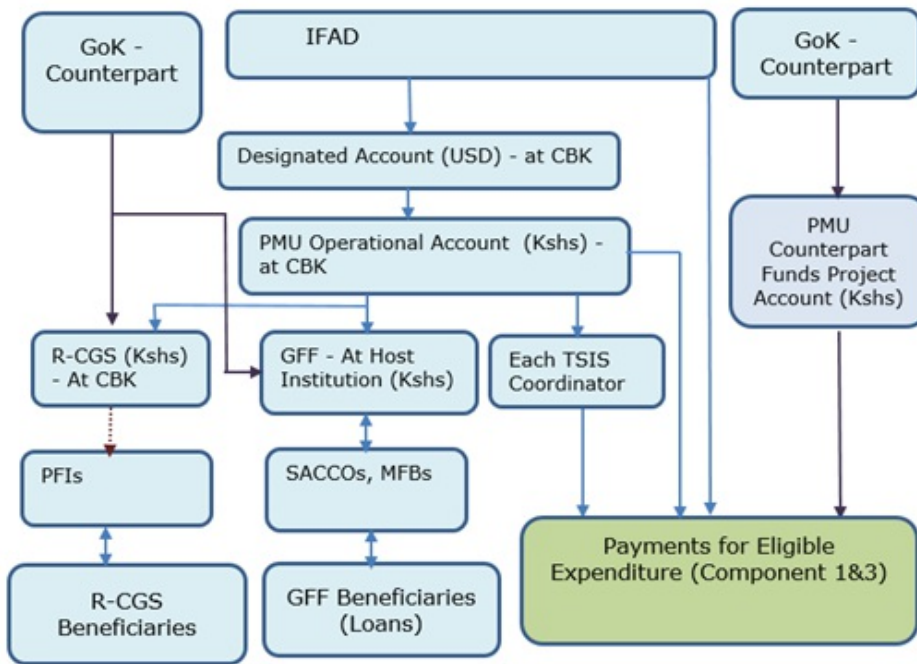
GoK - Counterpart

IFAD

GoK - Counterpart

Designated Account (USD) - at CBK

PMU Operational Account (Kshs) - at CBK

PMU Counterpart Funds Project Account (Kshs)

R-CGS (Kshs) - At CBK

GFF - At Host Institution (Kshs)

Each TSIS Coordinator

PFIs

SACCOs, MFBs

Payments for Eligible Expenditure (Component 1&3)

R-CGS Beneficiaries

GFF Beneficiaries (Loans)